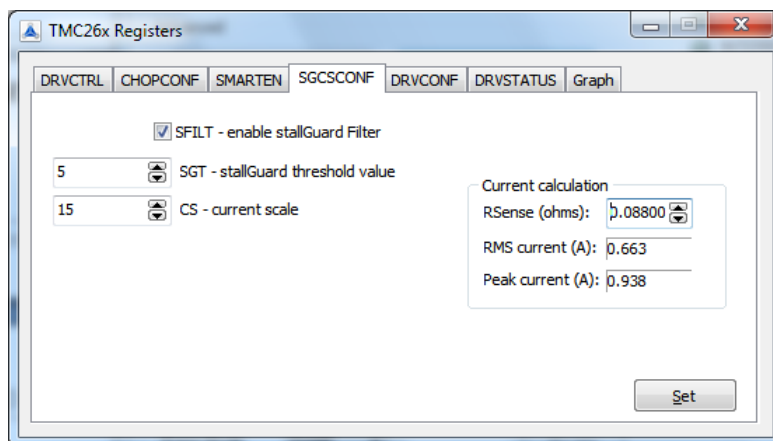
TMC26x Registers

DRVCTRL CHOPCONF SMARTEN SGCSCONF DRVCONF DRVSTATUS Graph

SFILT - enable stallGuard Filter

5 SGT - stallGuard threshold value

15 CS - current scale

Current calculation

RSense (ohms): 0.08800

RMS current (A): 0.663

Peak current (A): 0.938

Set